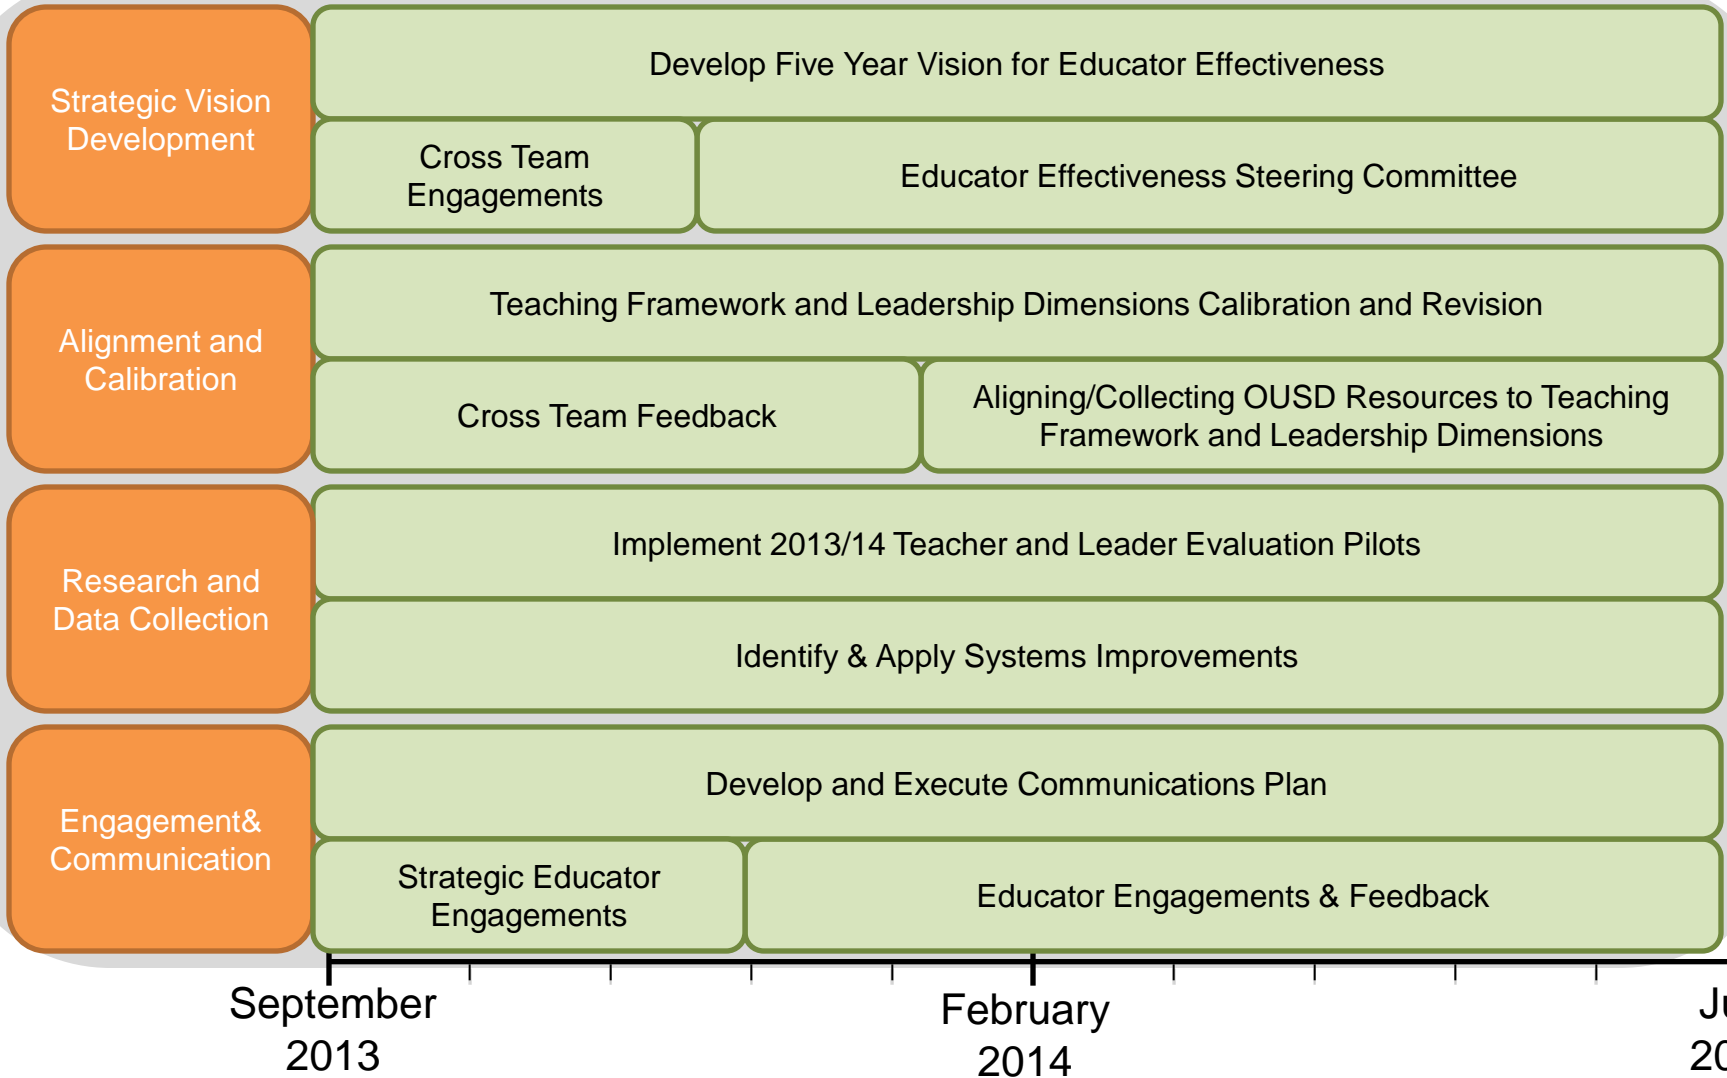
Strategic Vision Development

Develop Five Year Vision for Educator Effectiveness

Cross Team Engagements

Educator Effectiveness Steering Committee

Alignment and Calibration

Teaching Framework and Leadership Dimensions Calibration and Revision

Cross Team Feedback

Aligning/Collecting OUSD Resources to Teaching Framework and Leadership Dimensions

Research and Data Collection

Implement 2013/14 Teacher and Leader Evaluation Pilots

Identify & Apply Systems Improvements

Engagement& Communication

Develop and Execute Communications Plan

Strategic Educator Engagements

Educator Engagements & Feedback

September 2013

February 2014

Ju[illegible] 20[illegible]